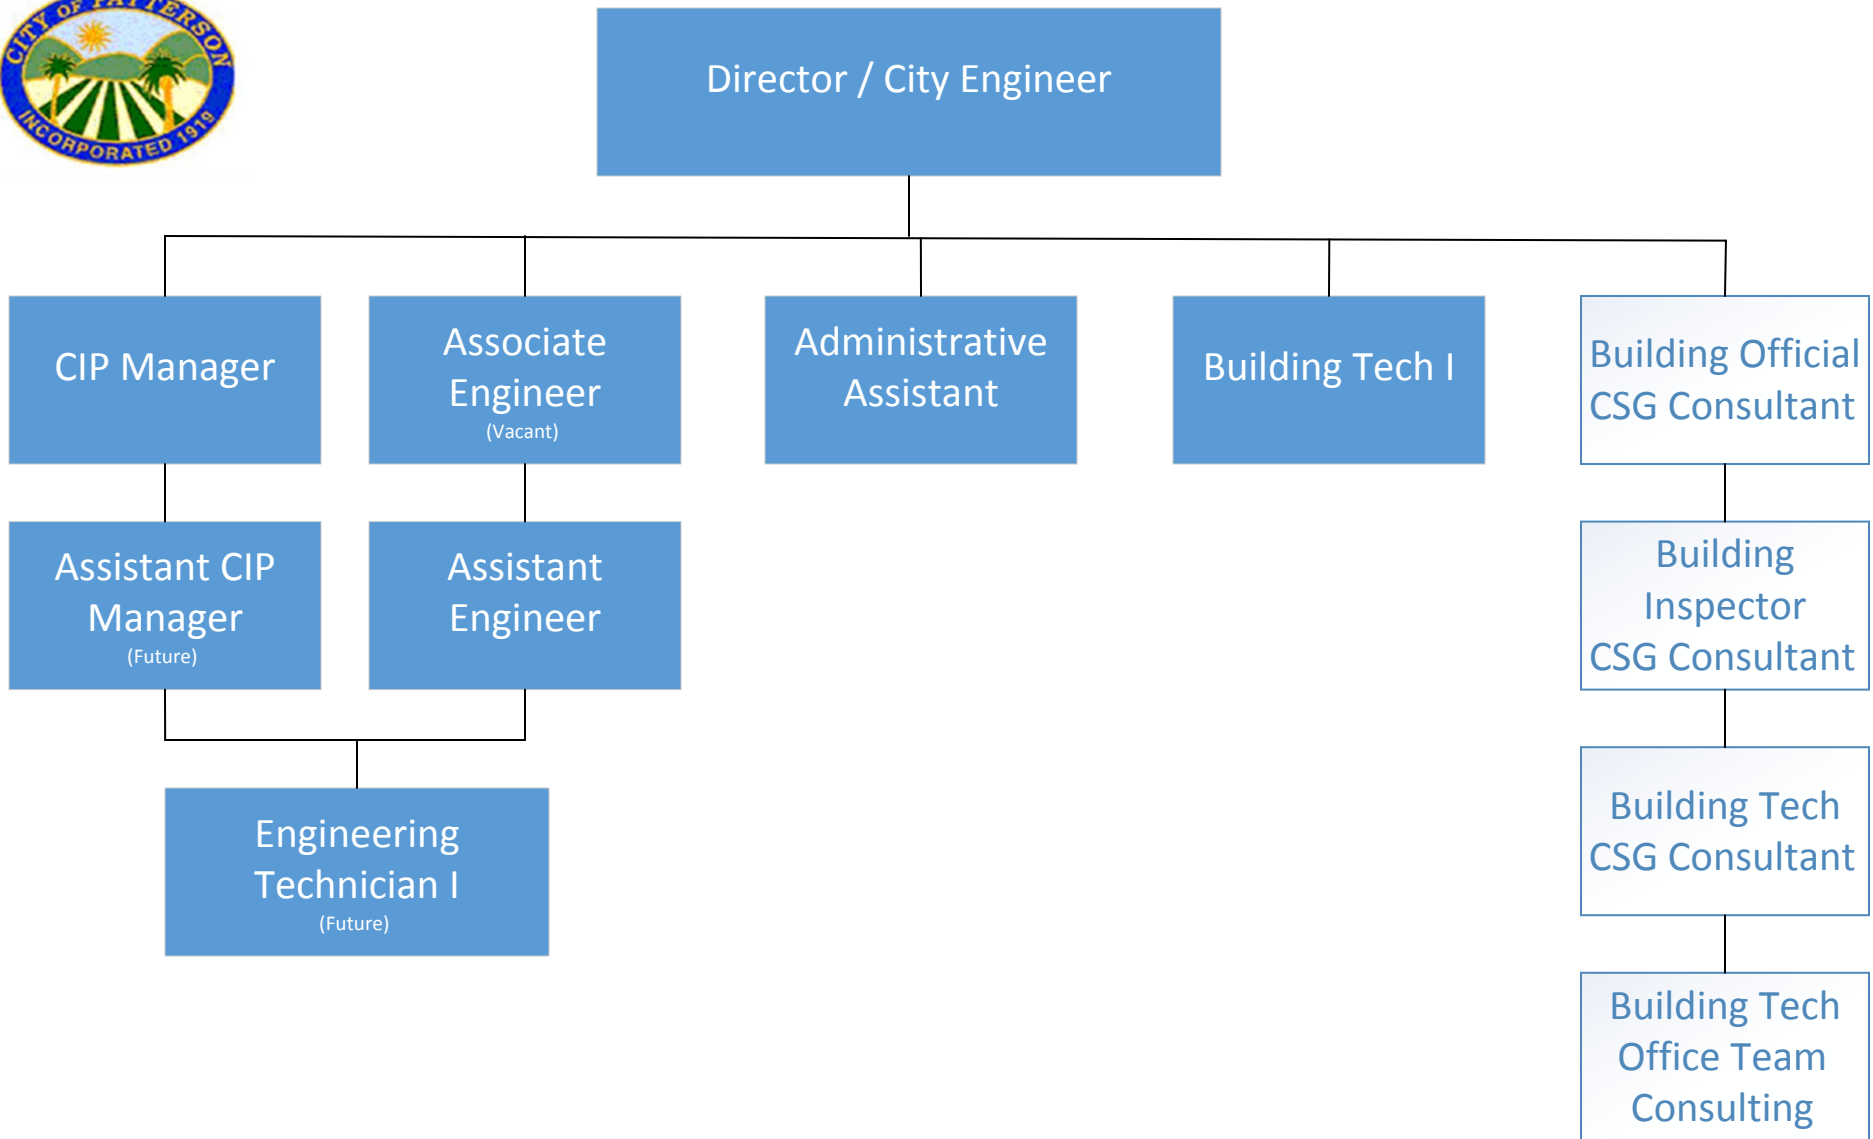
CITY OF PATTERSON
INCORPORATED 1919

Director / City Engineer

CIP Manager

Associate Engineer
(Vacant)

Administrative Assistant

Building Tech I

Building Official CSG Consultant

Assistant CIP Manager
(Future)

Assistant Engineer

Building Inspector CSG Consultant

Engineering Technician I
(Future)

Building Tech CSG Consultant

Building Tech Office Team Consulting